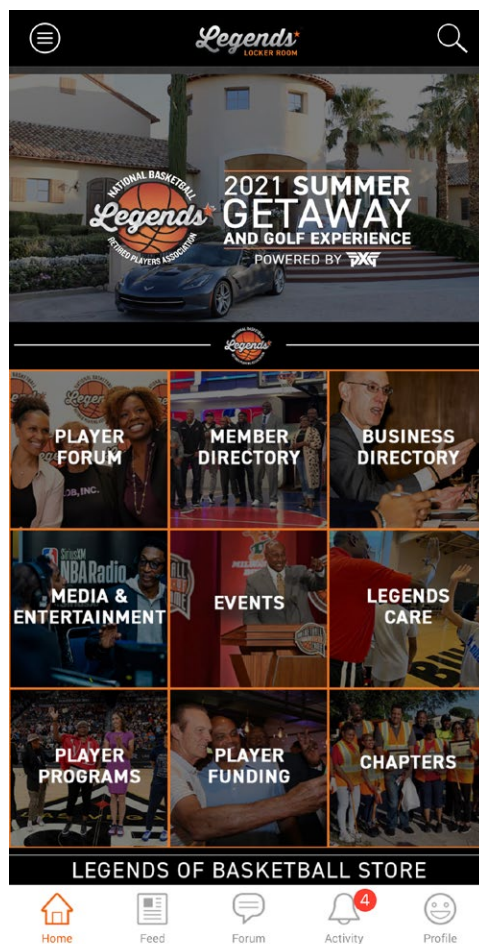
Legends LOCKER ROOM

NATIONAL BASKETBALL Legends RETIRED PLAYERS ASSOCIATION

2021 SUMMER GETAWAY AND GOLF EXPERIENCE

POWERED BY PXG

PLAYER FORUM

MEMBER DIRECTORY

BUSINESS DIRECTORY

MEDIA & ENTERTAINMENT

EVENTS

LEGENDS CARE

PLAYER PROGRAMS

PLAYER FUNDING

CHAPTERS

LEGENDS OF BASKETBALL STORE

Home

Feed

Forum

4

Activity

Profile